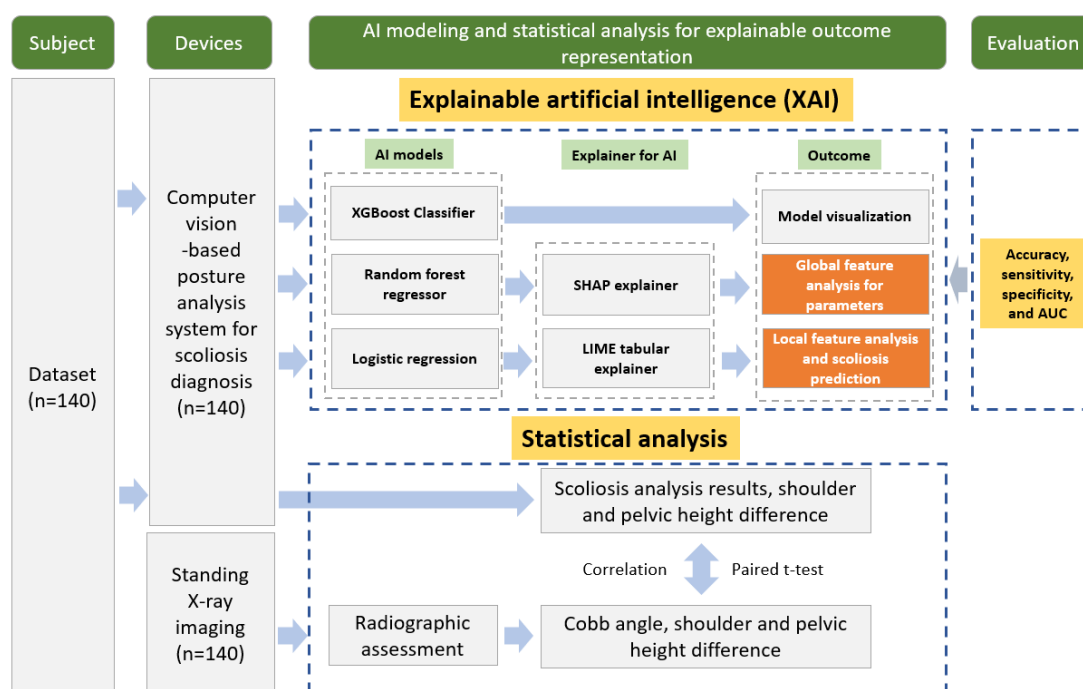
Subject

Devices

AI modeling and statistical analysis for explainable outcome representation

Evaluation

Explainable artificial intelligence (XAI)

AI models

Explainer for AI

Outcome

XGBoost Classifier

Model visualization

Random forest regressor

SHAP explainer

Global feature analysis for parameters

Logistic regression

LIME tabular explainer

Local feature analysis and scoliosis prediction

Accuracy, sensitivity, specificity, and AUC

Dataset (n=140)

Computer vision -based posture analysis system for scoliosis diagnosis (n=140)

Statistical analysis

Scoliosis analysis results, shoulder and pelvic height difference

Correlation

Paired t-test

Standing X-ray imaging (n=140)

Radiographic assessment

Cobb angle, shoulder and pelvic height difference